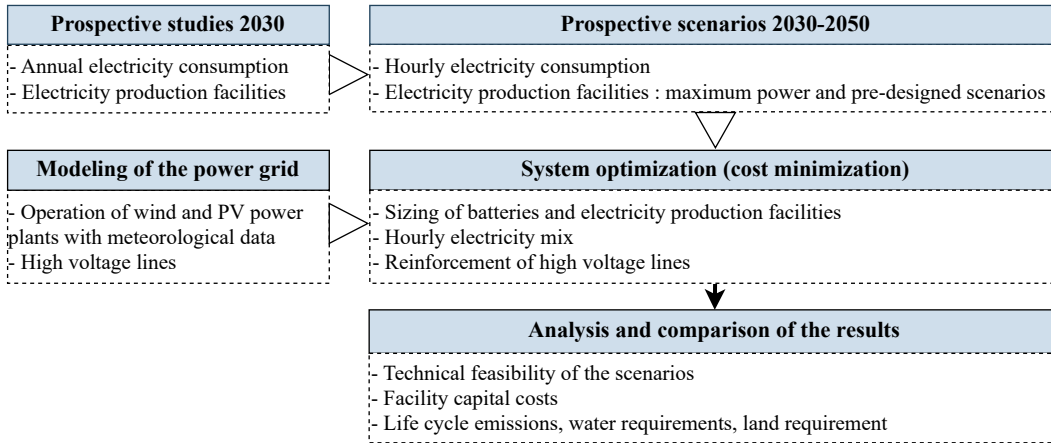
Prospective studies 2030

- Annual electricity consumption
- Electricity production facilities

Prospective scenarios 2030-2050

- Hourly electricity consumption
- Electricity production facilities : maximum power and pre-designed scenarios

Modeling of the power grid

- Operation of wind and PV power plants with meteorological data
- High voltage lines

System optimization (cost minimization)

- Sizing of batteries and electricity production facilities
- Hourly electricity mix
- Reinforcement of high voltage lines

Analysis and comparison of the results

- Technical feasibility of the scenarios
- Facility capital costs
- Life cycle emissions, water requirements, land requirement